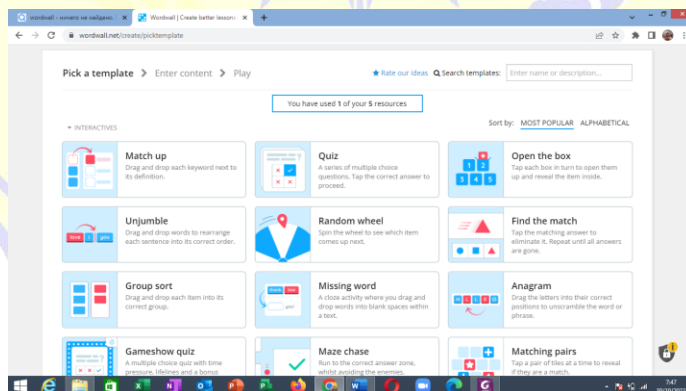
wordwall - нічого не знайдено
Wordwall | Create better lessons
wordwall.net/create/picktemplate

Pick a template > Enter content > Play

Rate our ideas
Search templates: Enter name or description...

You have used 1 of your 5 resources

INTERACTIVES

Sort by: MOST POPULAR ALPHABETICAL

Match up
Drag and drop each keyword next to its definition.

Quiz
A series of multiple choice questions. Tap the correct answer to proceed.

Open the box
Tap each box in turn to open them up and reveal the item inside.

1 2
3 4 5

Unjumble
Drag and drop words to rearrange each sentence into its correct order.

Random wheel
Spin the wheel to see which item comes up next.

Find the match
Tap the matching answer to eliminate it. Repeat until all answers are gone.

Group sort
Drag and drop each item into its correct group.

Missing word
A cloze activity where you drag and drop words into blank spaces within a text.

Anagram
Drag the letters into their correct positions to unscramble the word or phrase.

Gameshow quiz
A multiple choice quiz with time pressure, lifelines and a bonus

Maze chase
Run to the correct answer zone, whilst avoiding the enemies.

Matching pairs
Tap a pair of tiles at a time to reveal if they are a match.

7:47